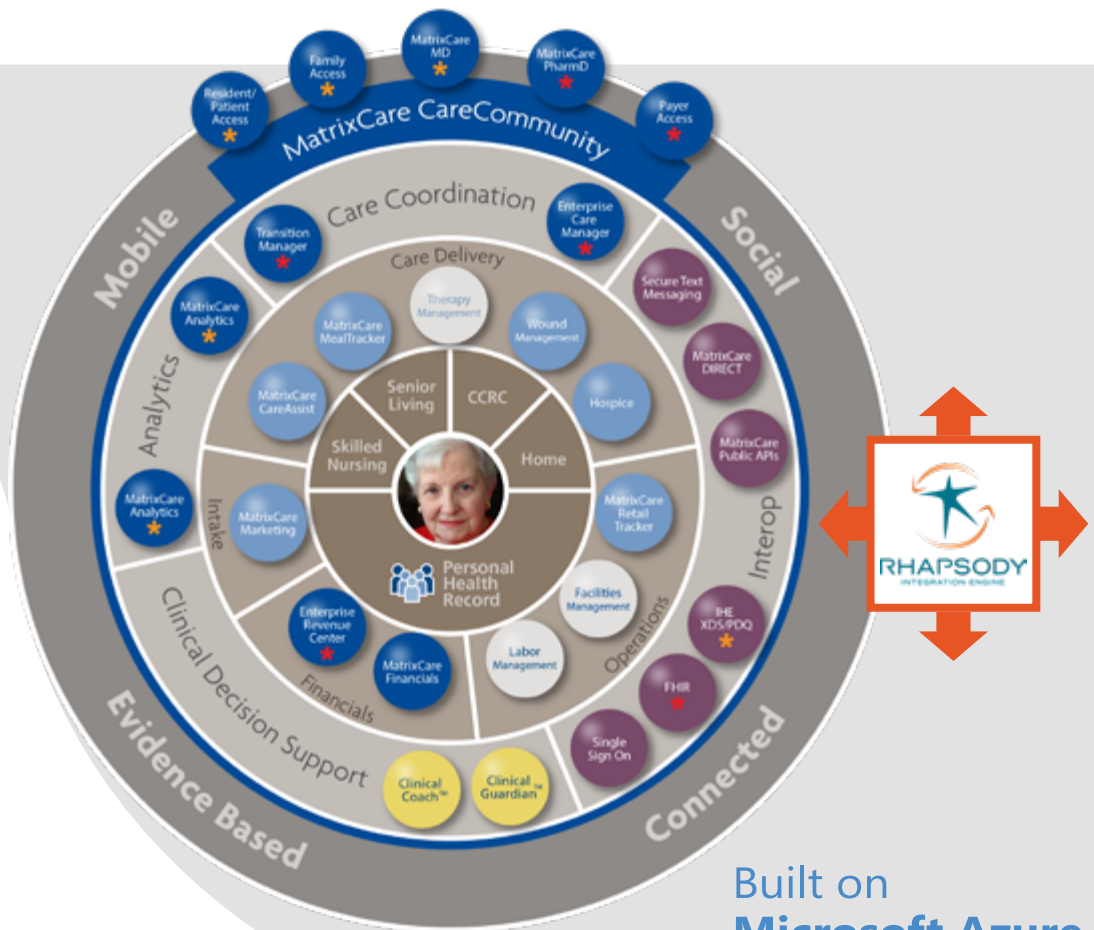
Resident/ Patient Access
Family Access
MatrixCare MD
MatrixCare PharmD
Payer Access
MatrixCare CareCommunity
Mobile
Social
Care Coordination
Transition Manager
Enterprise Care Manager
Care Delivery
Therapy Management
MatrixCare MealTracker
Wound Management
Secure Text Messaging
MatrixCare Analytics
MatrixCare DIRECT
Analytics
Senior Living
CCRC
MatrixCare CareAssist
Hospice
MatrixCare Public APIs
Skilled Nursing
Home
MatrixCare Analytics
Intake
MatrixCare Marketing
MatrixCare Retail Tracker
Interop
Personal Health Record
RHAPSODY
INTEGRATION ENGINE
Facilities Management
Clinical Decision Support
Enterprise Revenue Center
Operations
IHE XDS/PDQ
Labor Management
MatrixCare Financials
Financials
FHIR
Single Sign On
Clinical Coach™
Clinical Guardian™
Evidence Based
Connected
Built on
Microsoft Azure